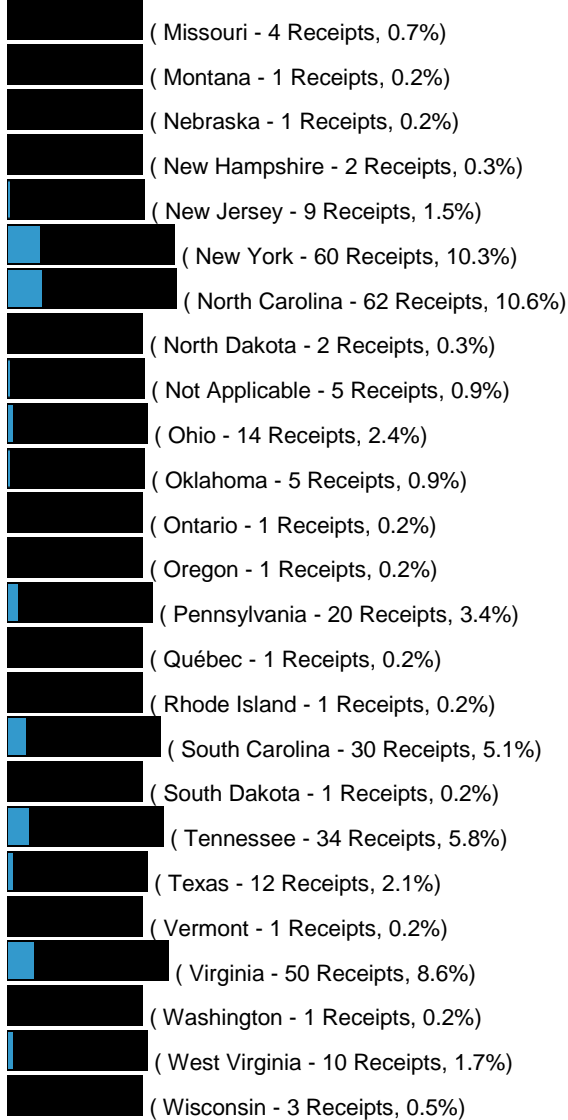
( Missouri - 4 Receipts, 0.7%)
( Montana - 1 Receipts, 0.2%)
( Nebraska - 1 Receipts, 0.2%)
( New Hampshire - 2 Receipts, 0.3%)
( New Jersey - 9 Receipts, 1.5%)
( New York - 60 Receipts, 10.3%)
( North Carolina - 62 Receipts, 10.6%)
( North Dakota - 2 Receipts, 0.3%)
( Not Applicable - 5 Receipts, 0.9%)
( Ohio - 14 Receipts, 2.4%)
( Oklahoma - 5 Receipts, 0.9%)
( Ontario - 1 Receipts, 0.2%)
( Oregon - 1 Receipts, 0.2%)
( Pennsylvania - 20 Receipts, 3.4%)
( Québec - 1 Receipts, 0.2%)
( Rhode Island - 1 Receipts, 0.2%)
( South Carolina - 30 Receipts, 5.1%)
( South Dakota - 1 Receipts, 0.2%)
( Tennessee - 34 Receipts, 5.8%)
( Texas - 12 Receipts, 2.1%)
( Vermont - 1 Receipts, 0.2%)
( Virginia - 50 Receipts, 8.6%)
( Washington - 1 Receipts, 0.2%)
( West Virginia - 10 Receipts, 1.7%)
( Wisconsin - 3 Receipts, 0.5%)